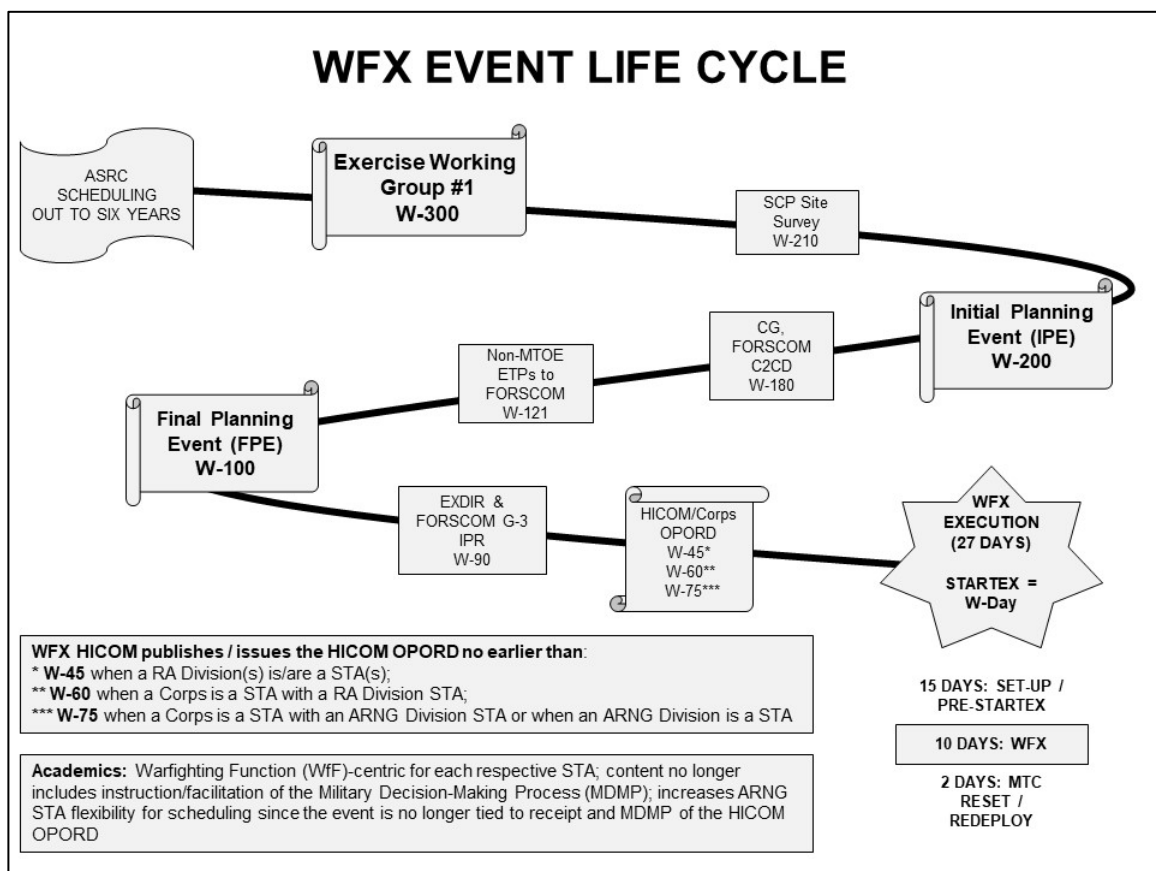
WFX EVENT LIFE CYCLE

ASRC SCHEDULING OUT TO SIX YEARS

Exercise Working Group #1
W-300

SCP Site Survey
W-210

Initial Planning Event (IPE)
W-200

CG, FORSCOM C2CD
W-180

Non-MTOE ETPs to FORSCOM
W-121

Final Planning Event (FPE)
W-100

EXDIR & FORSCOM G-3 IPR
W-90

HICOM/Corps OPORD
W-45*
W-60**
W-75***

WFX EXECUTION (27 DAYS)

STARTEX = W-Day

WFX HICOM publishes / issues the HICOM OPORD no earlier than:
* W-45 when a RA Division(s) is/are a STA(s);
** W-60 when a Corps is a STA with a RA Division STA;
*** W-75 when a Corps is a STA with an ARNG Division STA or when an ARNG Division is a STA

15 DAYS: SET-UP / PRE-STARTEX

10 DAYS: WFX

2 DAYS: MTC RESET / REDEPLOY

Academics: Warfighting Function (WfF)-centric for each respective STA; content no longer includes instruction/facilitation of the Military Decision-Making Process (MDMP); increases ARNG STA flexibility for scheduling since the event is no longer tied to receipt and MDMP of the HICOM OPORD